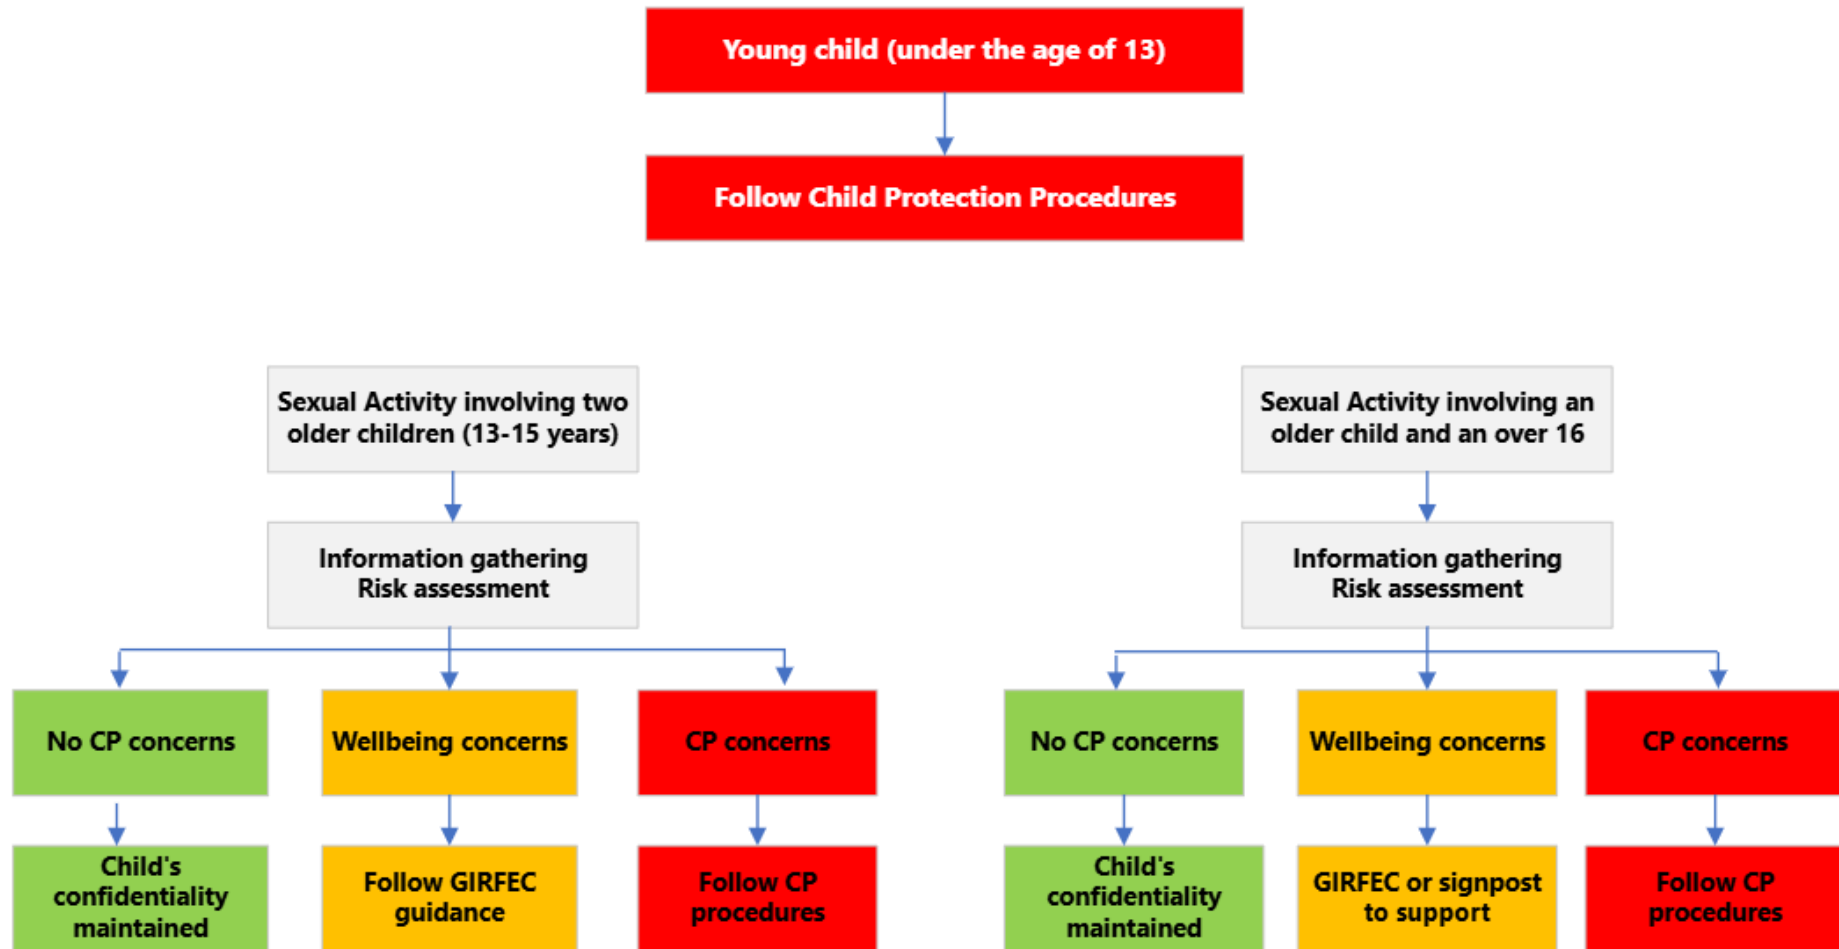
Young child (under the age of 13)

Follow Child Protection Procedures

Sexual Activity involving two older children (13-15 years)

Information gathering
Risk assessment

No CP concerns

Wellbeing concerns

CP concerns

Child's confidentiality maintained

Follow GIRFEC guidance

Follow CP procedures

Sexual Activity involving an older child and an over 16

Information gathering
Risk assessment

No CP concerns

Wellbeing concerns

CP concerns

Child's confidentiality maintained

GIRFEC or signpost to support

Follow CP procedures